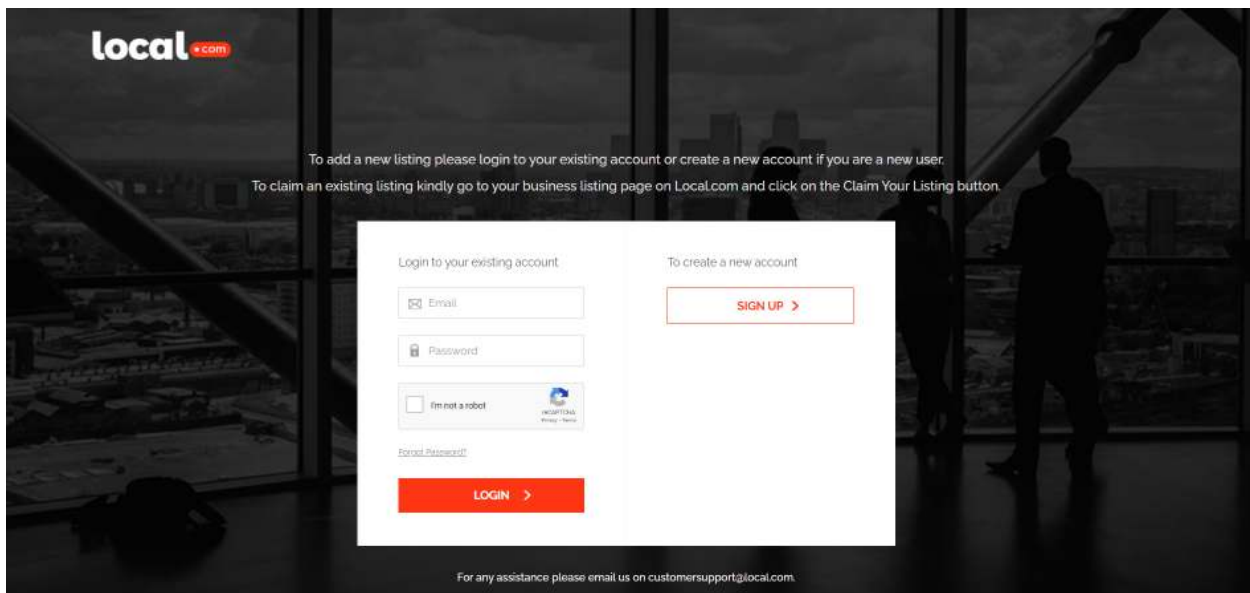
local.com

To add a new listing please login to your existing account or create a new account if you are a new user.

To claim an existing listing kindly go to your business listing page on Local.com and click on the Claim Your Listing button.

Login to your existing account

Email

Password

I'm not a robot

reCAPTCHA
Privacy - Terms

Forgot Password?

LOGIN >

To create a new account

SIGN UP >

For any assistance please email us on customersupport@local.com.